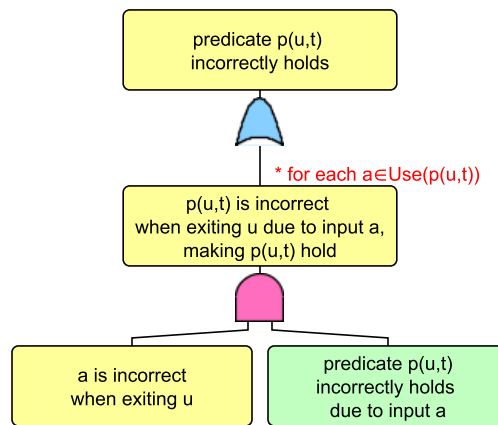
predicate p(u,t) incorrectly holds

* for each a∈Use(p(u,t))

p(u,t) is incorrect when exiting u due to input a, making p(u,t) hold

a is incorrect when exiting u

predicate p(u,t) incorrectly holds due to input a